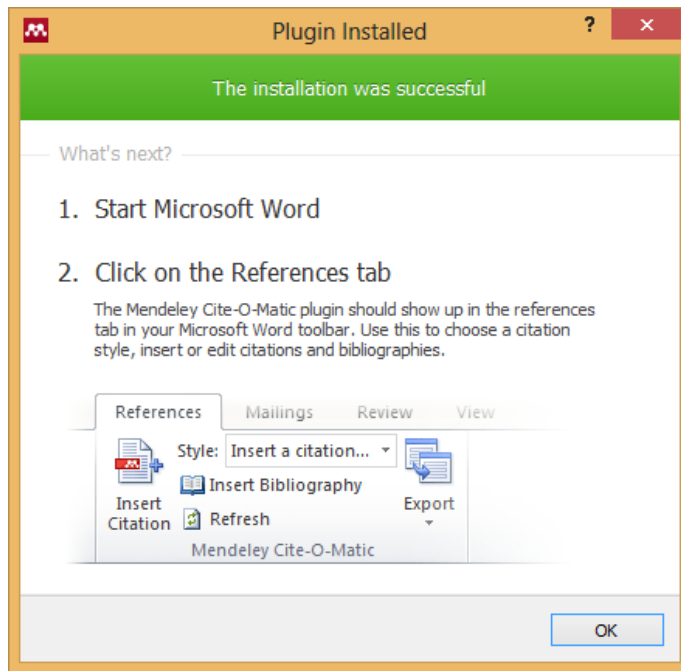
Plugin Installed

?

The installation was successful

What's next?

1. Start Microsoft Word

2. Click on the References tab

The Mendeley Cite-O-Matic plugin should show up in the references tab in your Microsoft Word toolbar. Use this to choose a citation style, insert or edit citations and bibliographies.

References Mailings Review View

Style: Insert a citation...

Insert Citation

Insert Bibliography

Refresh

Export

Mendeley Cite-O-Matic

OK